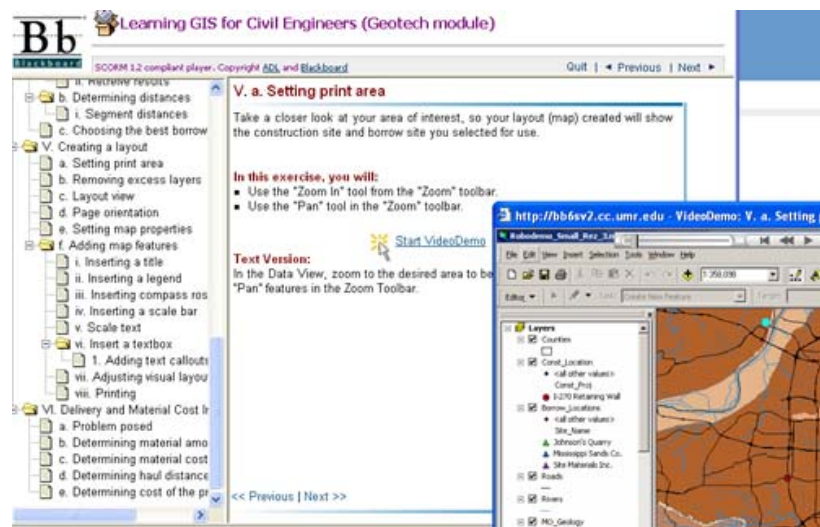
Bb
Blackboard
Learning GIS for Civil Engineers (Geotech module)
SCORM 1.2 compliant player. Copyright ADL and Blackboard
Quit | ◄ Previous | Next ►

ii. Retrieve results
b. Determining distances
i. Segment distances
c. Choosing the best borrow
V. Creating a layout
a. Setting print area
b. Removing excess layers
c. Layout view
d. Page orientation
e. Setting map properties
f. Adding map features
i. Inserting a title
ii. Inserting a legend
iii. Inserting compass ros
iv. Inserting a scale bar
v. Scale text
vi. Insert a textbox
1. Adding text callouts
vii. Adjusting visual layou
viii. Printing
VI. Delivery and Material Cost Ir
a. Problem posed
b. Determining material amo
c. Determining material cost
d. Determining haul distance
e. Determining cost of the pr

V. a. Setting print area

Take a closer look at your area of interest, so your layout (map) created will show the construction site and borrow site you selected for use.

In this exercise, you will:
▪ Use the "Zoom In" tool from the "Zoom" toolbar.
▪ Use the "Pan" tool in the "Zoom" toolbar.

Start VideoDemo

Text Version:
In the Data View, zoom to the desired area to be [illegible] "Pan" features in the Zoom Toolbar.

<< Previous | Next >>

http://bb6sv2.cc.umr.edu - VideoDemo: V. a. Setting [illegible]
Robodemo_Small_Rez_3.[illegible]
File Edit View Insert Selection Tools Window Help
1:350,000
Editor ▾ Task: Create New Feature Target:
Layers
Counties
Const_Location
<all other values>
Const_Proj
I-270 Retaining Wall
Borrow_Locations
<all other values>
Site_Name
Johnson's Quarry
Mississippi Sands Co.
Site Materials Inc.
Roads
Rivers
MO_Geology